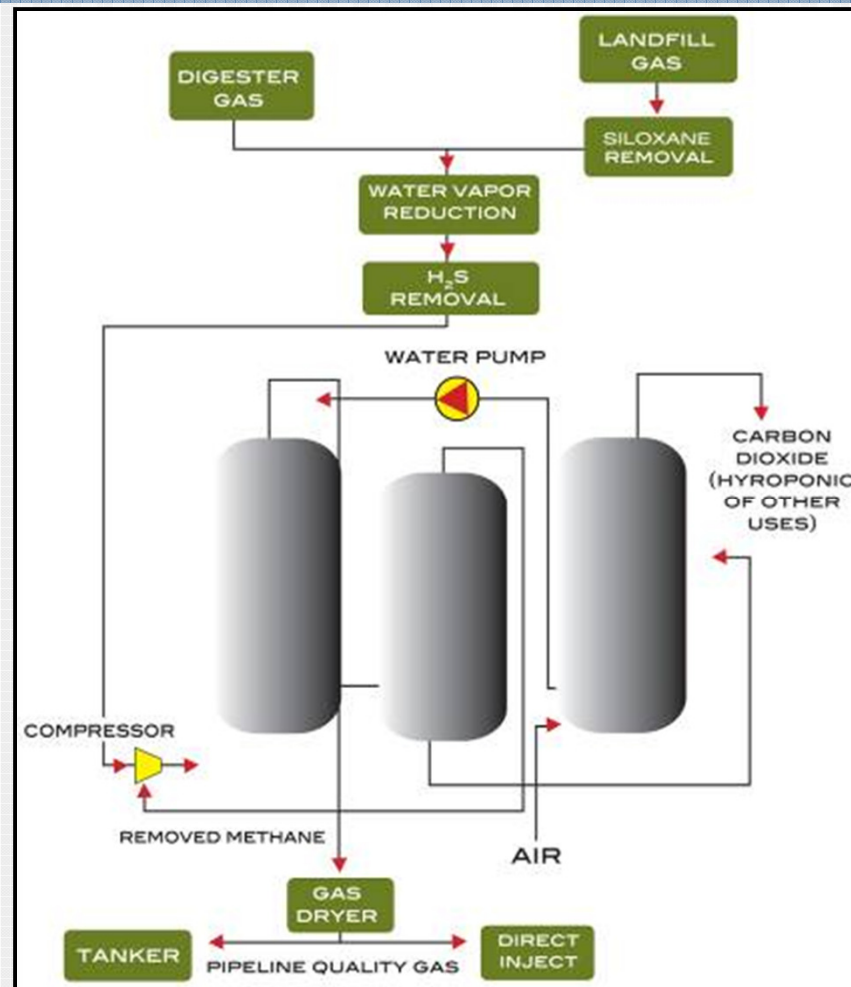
LANDFILL GAS

DIGESTER GAS

SILOXANE REMOVAL

WATER VAPOR REDUCTION

$H_2S$ REMOVAL

WATER PUMP

CARBON DIOXIDE (HYROPONIC OF OTHER USES)

COMPRESSOR

REMOVED METHANE

AIR

GAS DRYER

TANKER

PIPELINE QUALITY GAS

DIRECT INJECT